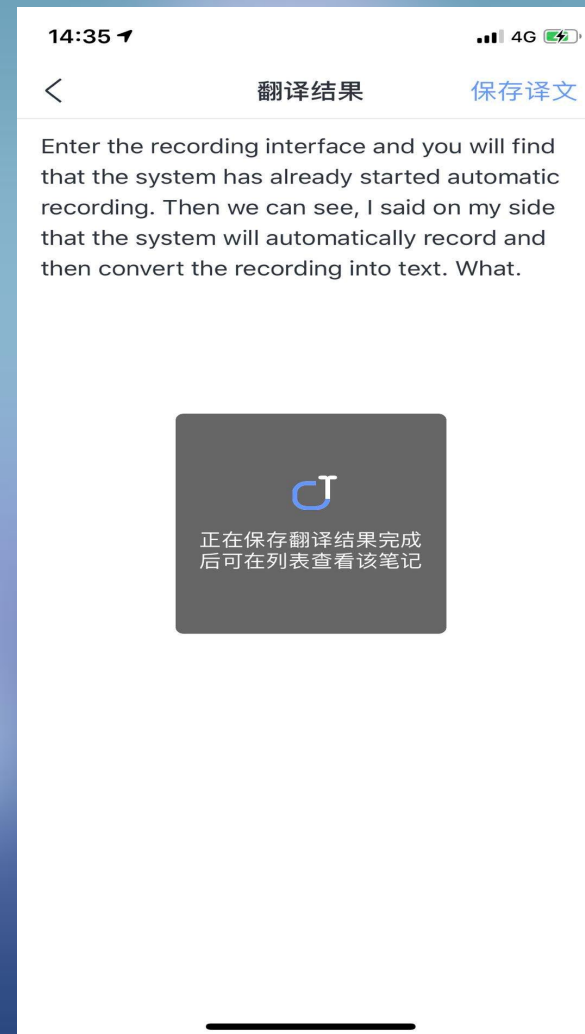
14:35

4G

<

翻译结果

保存译文

Enter the recording interface and you will find that the system has already started automatic recording. Then we can see, I said on my side that the system will automatically record and then convert the recording into text. What.

正在保存翻译结果完成后可在列表查看该笔记